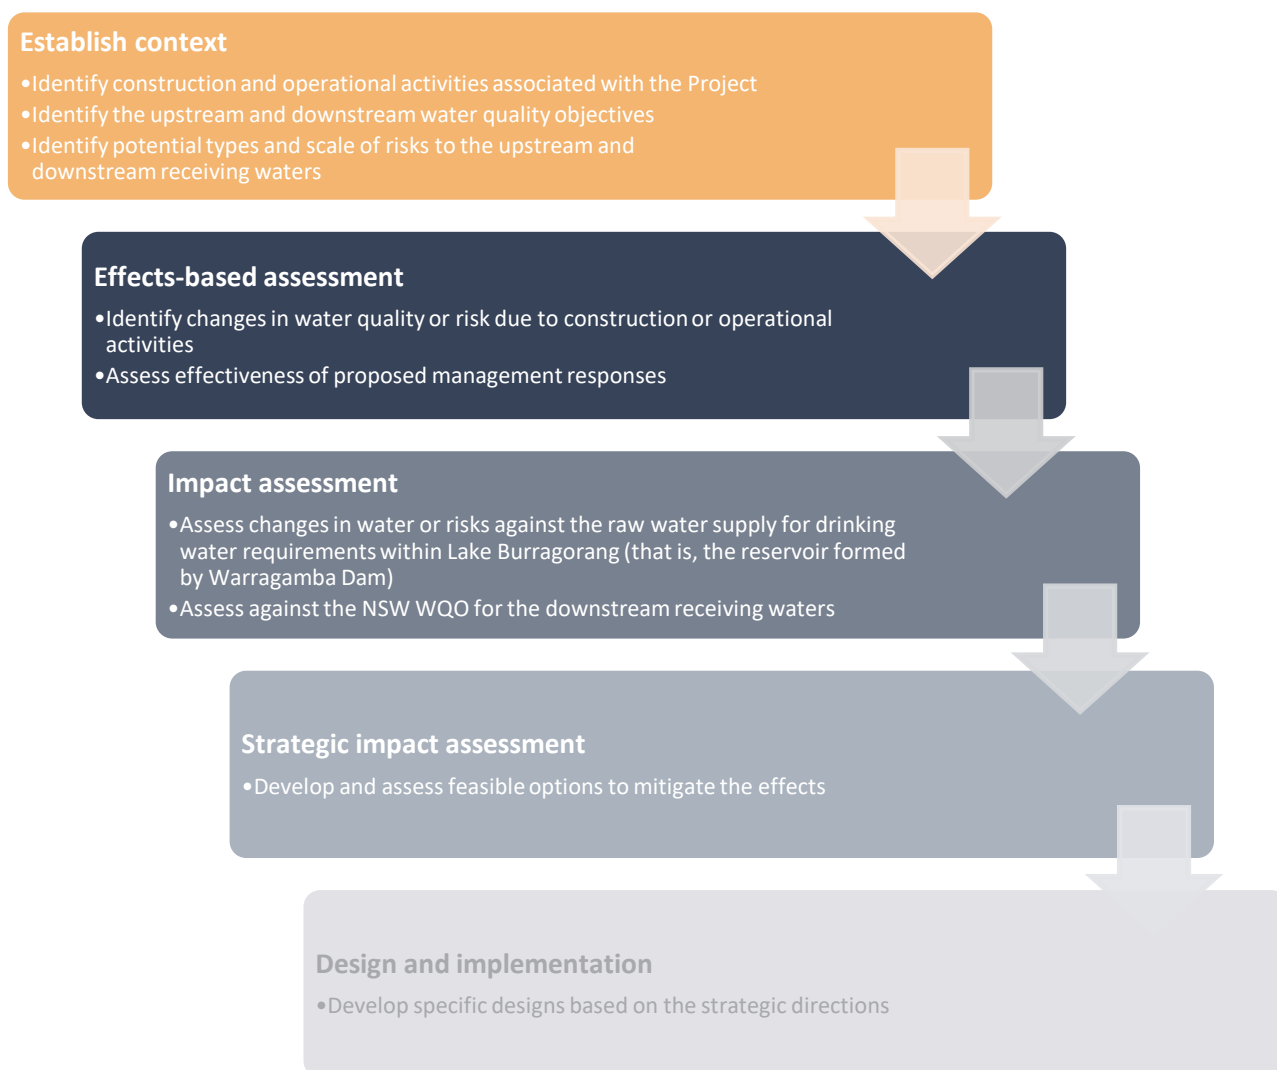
Establish context

•Identify construction and operational activities associated with the Project
•Identify the upstream and downstream water quality objectives
•Identify potential types and scale of risks to the upstream and downstream receiving waters

Effects-based assessment

•Identify changes in water quality or risk due to construction or operational activities
•Assess effectiveness of proposed management responses

Impact assessment

•Assess changes in water or risks against the raw water supply for drinking water requirements within Lake Burragorang (that is, the reservoir formed by Warragamba Dam)
•Assess against the NSW WQO for the downstream receiving waters

Strategic impact assessment

•Develop and assess feasible options to mitigate the effects

Design and implementation

•Develop specific designs based on the strategic directions